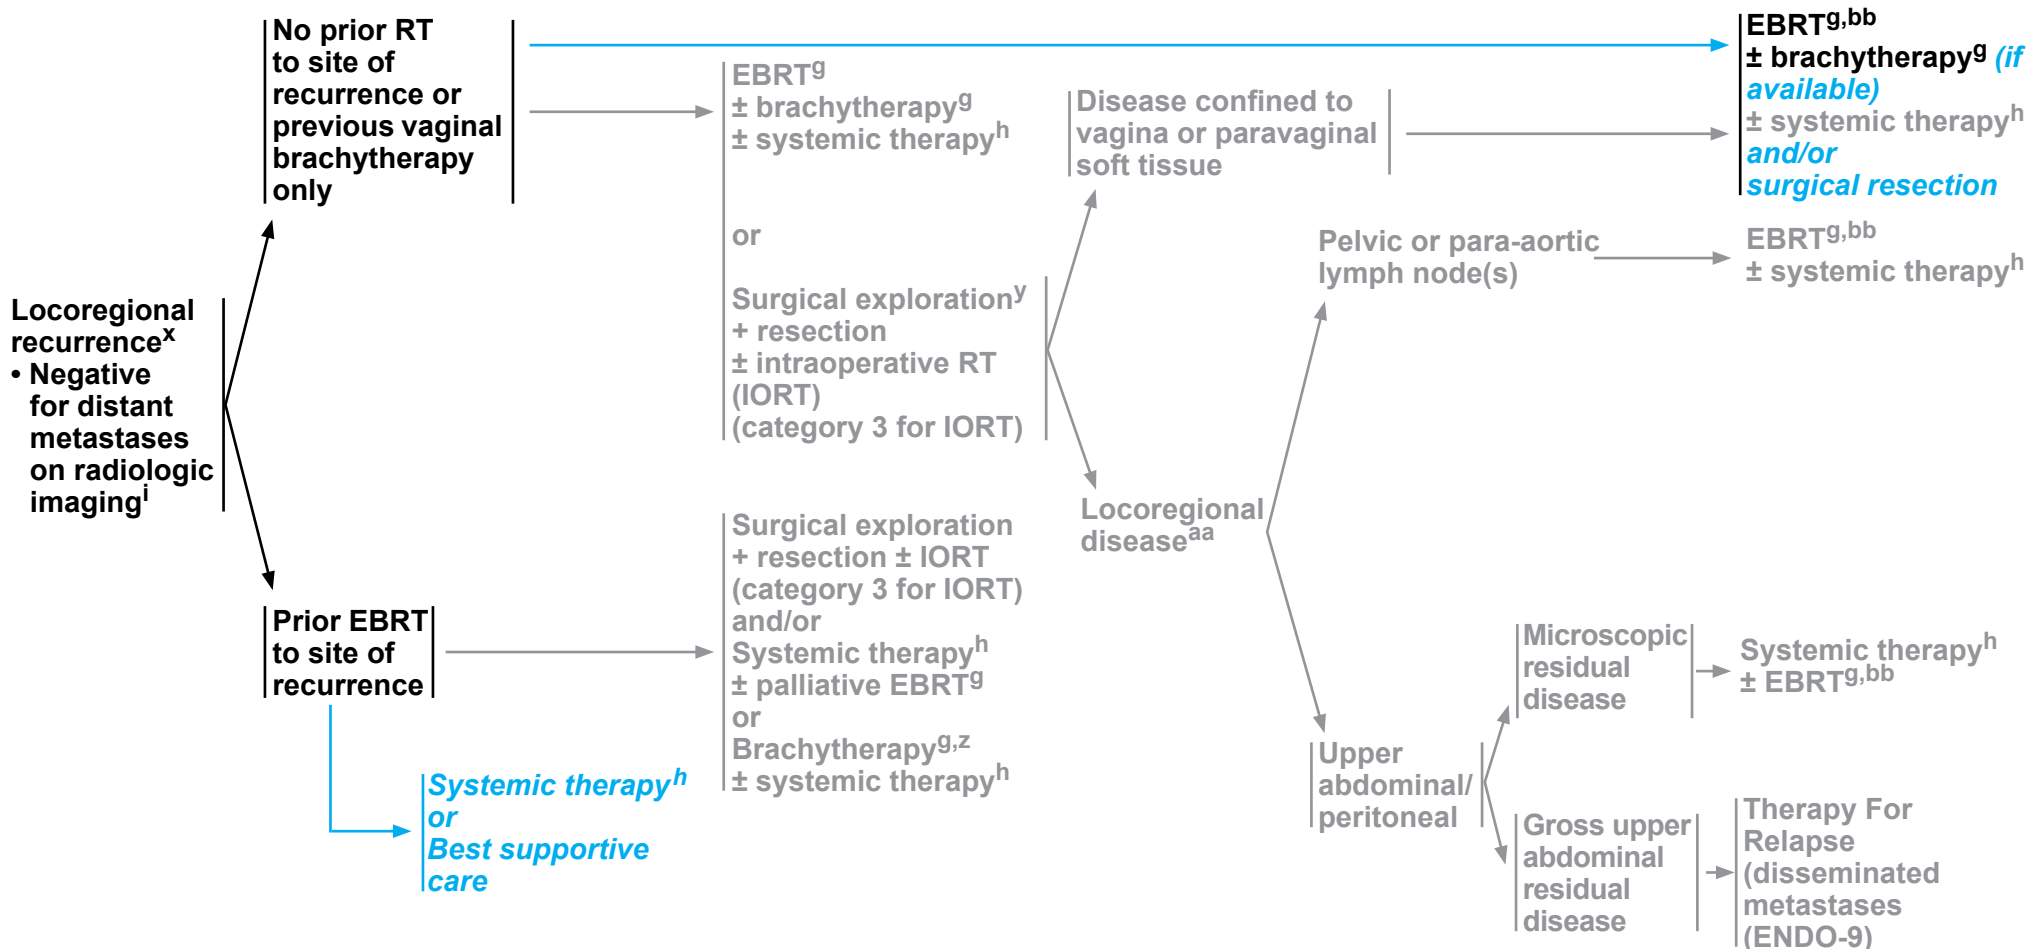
Locoregional recurrence$^{x}$
• Negative for distant metastases on radiologic imaging$^{i}$

No prior RT to site of recurrence or previous vaginal brachytherapy only

EBRT$^{g,bb}$
± brachytherapy$^{g}$ (if available)
± systemic therapy$^{h}$
and/or
surgical resection

EBRT$^{g}$
± brachytherapy$^{g}$
± systemic therapy$^{h}$

or

Surgical exploration$^{y}$
+ resection
± intraoperative RT (IORT)
(category 3 for IORT)

Disease confined to vagina or paravaginal soft tissue

EBRT$^{g,bb}$
± brachytherapy$^{g}$ (if available)
± systemic therapy$^{h}$
and/or
surgical resection

Locoregional disease$^{aa}$

Pelvic or para-aortic lymph node(s)

EBRT$^{g,bb}$
± systemic therapy$^{h}$

Upper abdominal/ peritoneal

Microscopic residual disease

Systemic therapy$^{h}$
± EBRT$^{g,bb}$

Gross upper abdominal residual disease

Therapy For Relapse (disseminated metastases (ENDO-9)

Prior EBRT to site of recurrence

Surgical exploration
+ resection ± IORT
(category 3 for IORT)
and/or
Systemic therapy$^{h}$
± palliative EBRT$^{g}$
or
Brachytherapy$^{g,z}$
± systemic therapy$^{h}$

Systemic therapy$^{h}$
or
Best supportive care